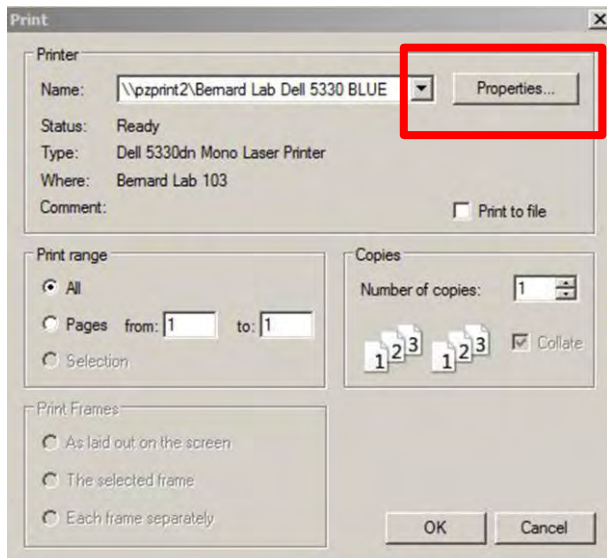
Print

×

Printer

Name: \\pzprint2\Bernard Lab Dell 5330 BLUE

Properties...

Status: Ready

Type: Dell 5330dn Mono Laser Printer

Where: Bernard Lab 103

Comment:

Print to file

Print range

All

Pages from: 1 to: 1

Selection

Copies

Number of copies: 1

1 2 3 1 2 3

Collate

Print Frames

As laid out on the screen

The selected frame

Each frame separately

OK

Cancel